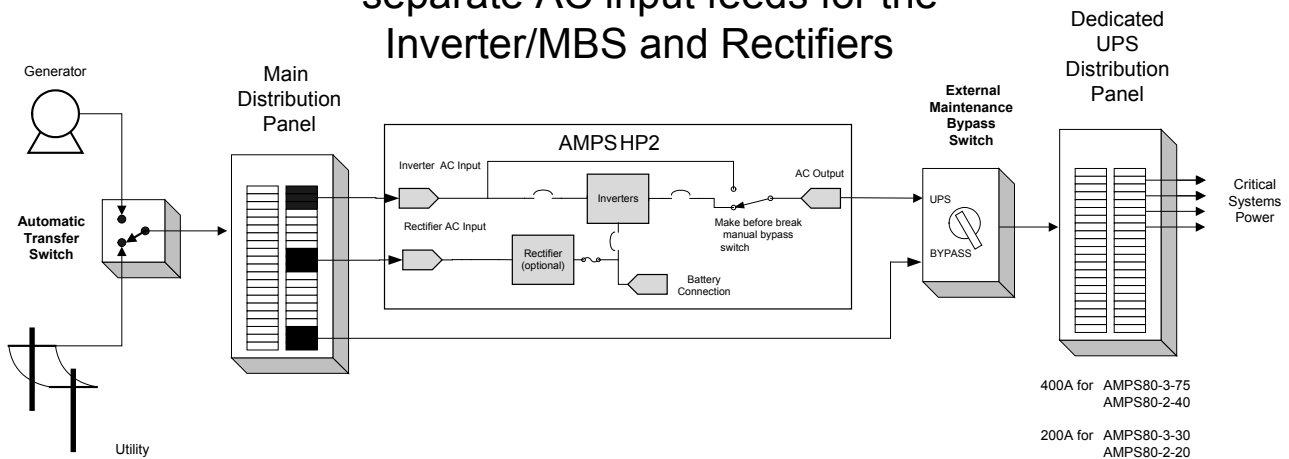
Separate AC Input feeds for the Inverter/MBS and Rectifiers

Generator

Main Distribution Panel

AMPS HP2

Inverter AC Input

AC Output

Inverters

Make before break manual bypass switch

Rectifier AC Input

Rectifier (optional)

Battery Connection

Automatic Transfer Switch

External Maintenance Bypass Switch

UPS

BYPASS

Dedicated UPS Distribution Panel

Critical Systems Power

Utility

400A for AMPS80-3-75
AMPS80-2-40

200A for AMPS80-3-30
AMPS80-2-20